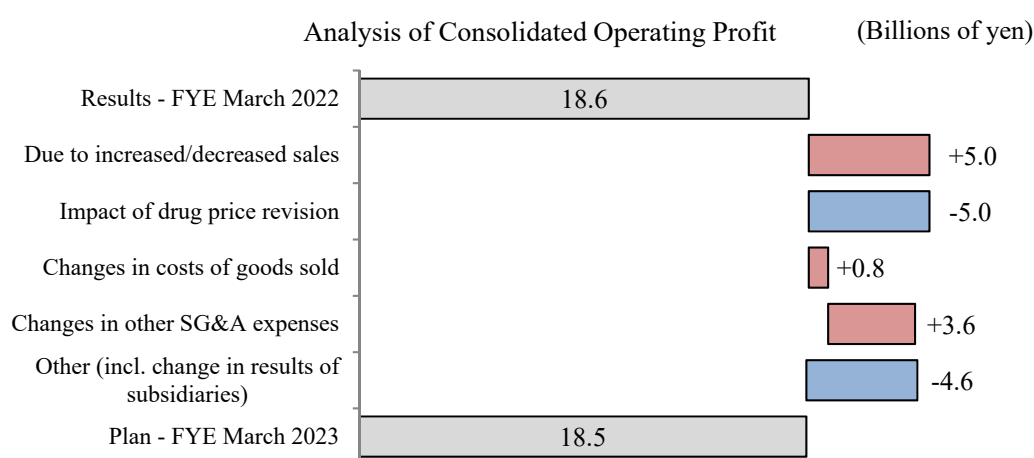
Analysis of Consolidated Operating Profit

(Billions of yen)

Results - FYE March 2022
18.6

Due to increased/decreased sales
+5.0

Impact of drug price revision
-5.0

Changes in costs of goods sold
+0.8

Changes in other SG&A expenses
+3.6

Other (incl. change in results of subsidiaries)
-4.6

Plan - FYE March 2023
18.5